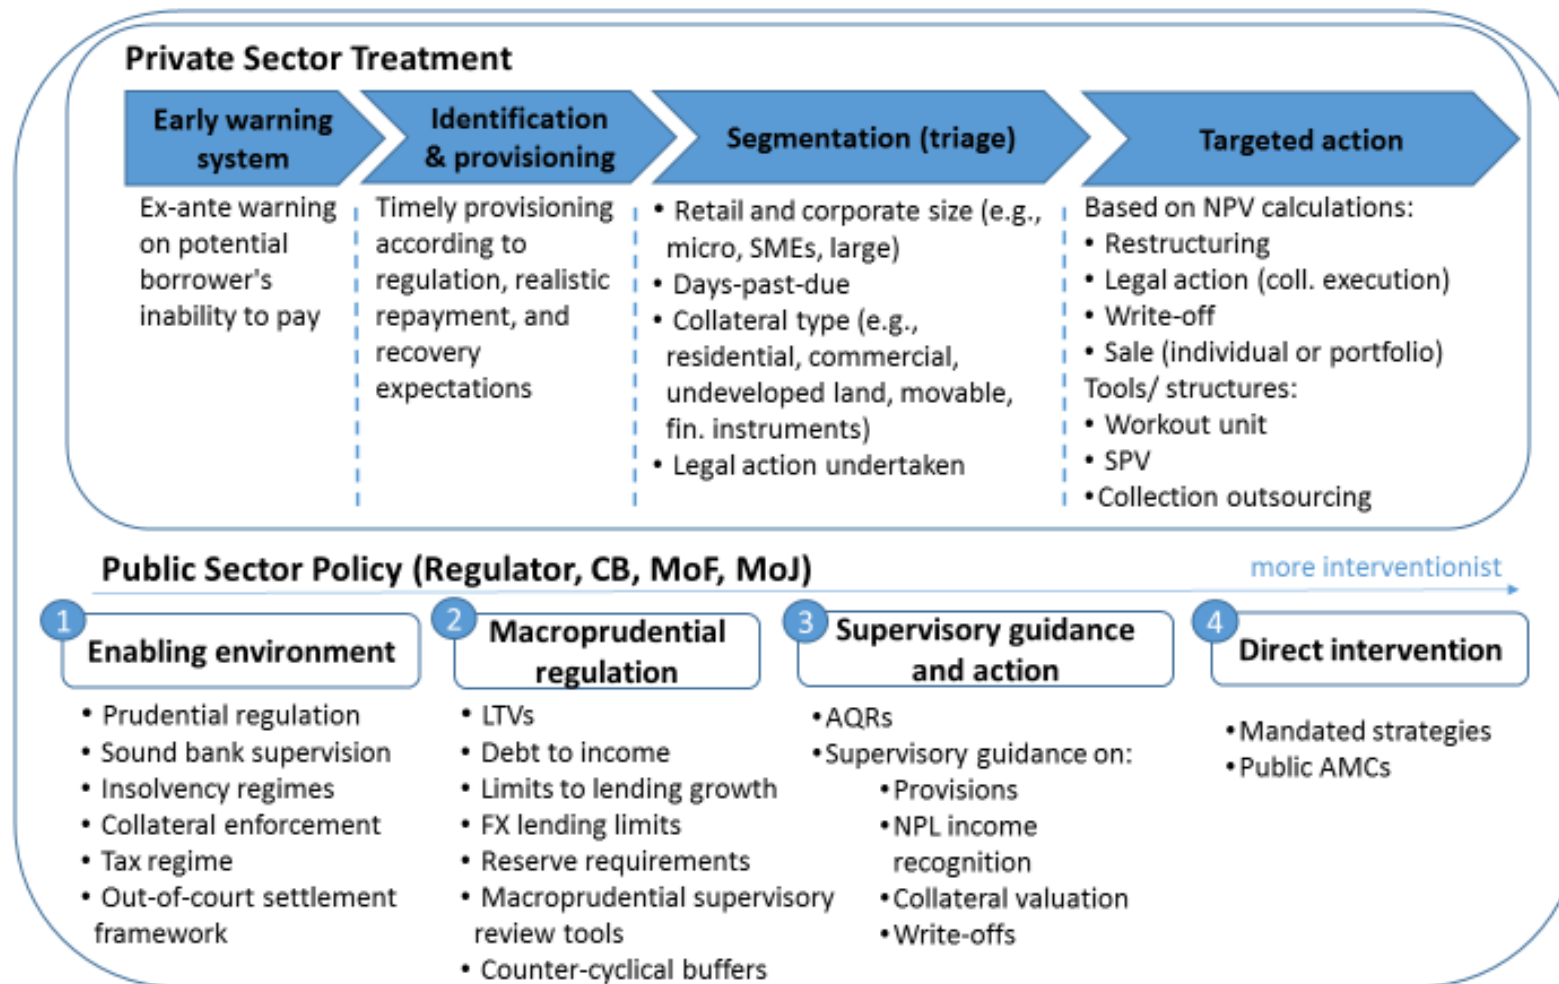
Private Sector Treatment

Early warning system

Identification & provisioning

Segmentation (triage)

Targeted action

Ex-ante warning on potential borrower's inability to pay

Timely provisioning according to regulation, realistic repayment, and recovery expectations

• Retail and corporate size (e.g., micro, SMEs, large)
• Days-past-due
• Collateral type (e.g., residential, commercial, undeveloped land, movable, fin. instruments)
• Legal action undertaken

Based on NPV calculations:
• Restructuring
• Legal action (coll. execution)
• Write-off
• Sale (individual or portfolio)
Tools/ structures:
• Workout unit
• SPV
• Collection outsourcing

Public Sector Policy (Regulator, CB, MoF, MoJ)

more interventionist

1 Enabling environment

• Prudential regulation
• Sound bank supervision
• Insolvency regimes
• Collateral enforcement
• Tax regime
• Out-of-court settlement framework

2 Macroprudential regulation

• LTVs
• Debt to income
• Limits to lending growth
• FX lending limits
• Reserve requirements
• Macroprudential supervisory review tools
• Counter-cyclical buffers

3 Supervisory guidance and action

• AQRs
• Supervisory guidance on:
• Provisions
• NPL income recognition
• Collateral valuation
• Write-offs

4 Direct intervention

• Mandated strategies
• Public AMCs